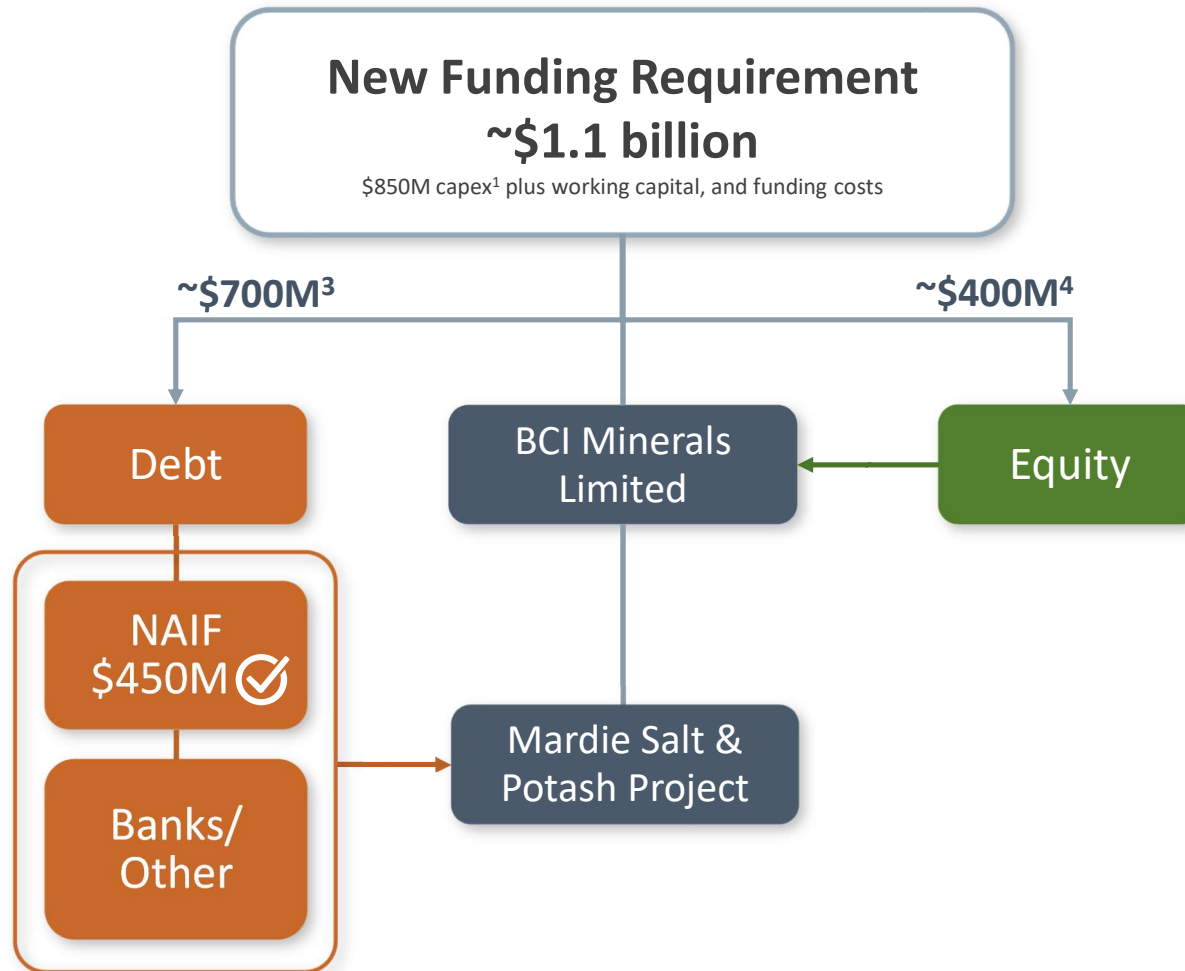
New Funding Requirement
~$1.1 billion
$850M capex$^1$ plus working capital, and funding costs

~$700M$^3$

~$400M$^4$

Debt

BCI Minerals Limited

Equity

NAIF
$450M

Banks/
Other

Mardie Salt & Potash Project